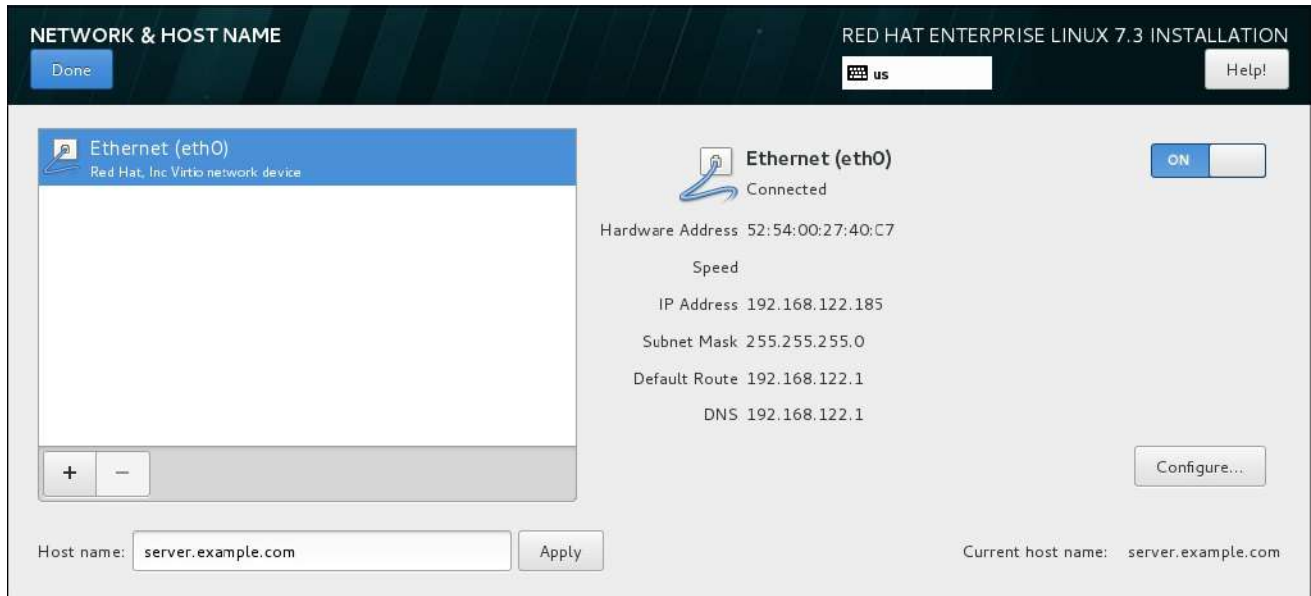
NETWORK & HOST NAME

Done

RED HAT ENTERPRISE LINUX 7.3 INSTALLATION

us

Help!

Ethernet (eth0)
Red Hat, Inc Virtio network device

Ethernet (eth0)
Connected

ON

Hardware Address 52:54:00:27:40:C7

Speed

IP Address 192.168.122.185

Subnet Mask 255.255.255.0

Default Route 192.168.122.1

DNS 192.168.122.1

+ −

Configure...

Host name: server.example.com

Apply

Current host name: server.example.com